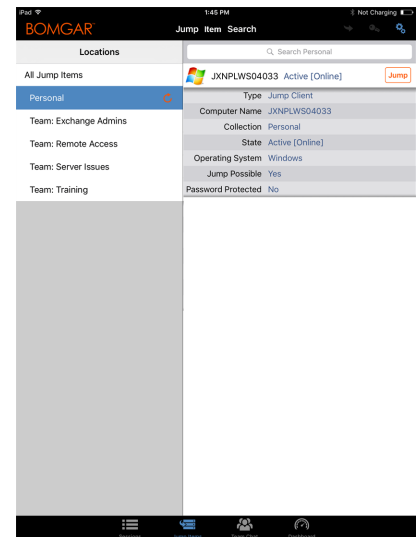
iPad
1:45 PM
Not Charging
BOMGAR
Jump Item Search

Locations
All Jump Items
Personal
Team: Exchange Admins
Team: Remote Access
Team: Server Issues
Team: Training

Search Personal
JXNPLWS04033 Active [Online]
Jump

| | |
|---|---|
| Type | Jump Client |
| Computer Name | JXNPLWS04033 |
| Collection | Personal |
| State | Active [Online] |
| Operating System | Windows |
| Jump Possible | Yes |
| Password Protected | No |

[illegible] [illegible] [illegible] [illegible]